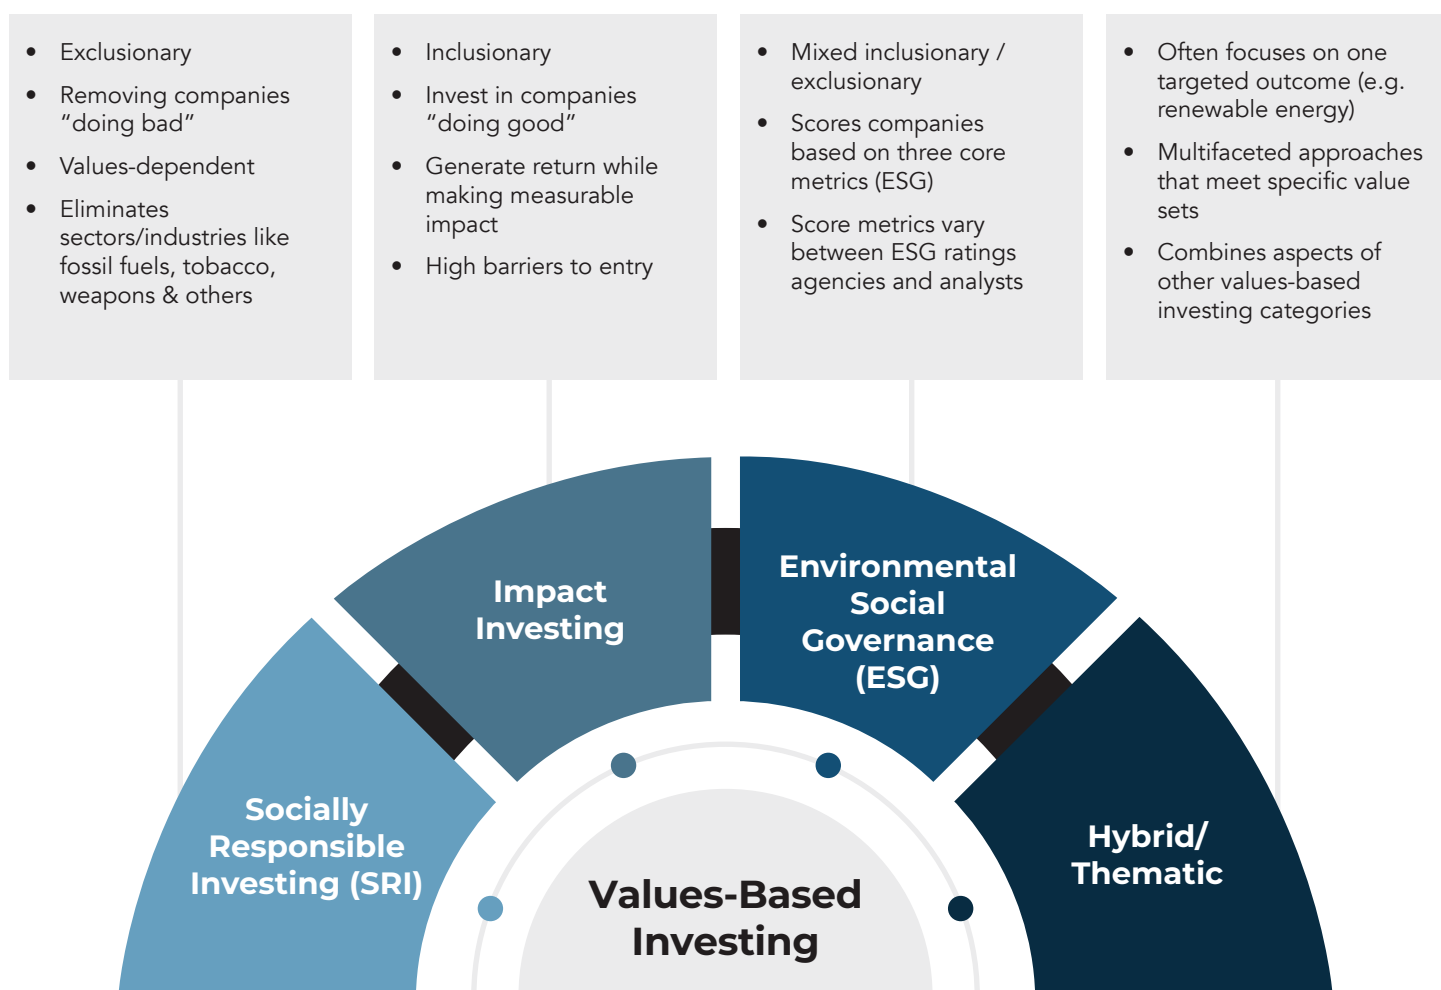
- Exclusionary
- Removing companies "doing bad"
- Values-dependent
- Eliminates sectors/industries like fossil fuels, tobacco, weapons & others

- Inclusionary
- Invest in companies "doing good"
- Generate return while making measurable impact
- High barriers to entry

- Mixed inclusionary / exclusionary
- Scores companies based on three core metrics (ESG)
- Score metrics vary between ESG ratings agencies and analysts

- Often focuses on one targeted outcome (e.g. renewable energy)
- Multifaceted approaches that meet specific value sets
- Combines aspects of other values-based investing categories

Impact Investing

Environmental Social Governance (ESG)

Socially Responsible Investing (SRI)

Hybrid/ Thematic

Values-Based Investing